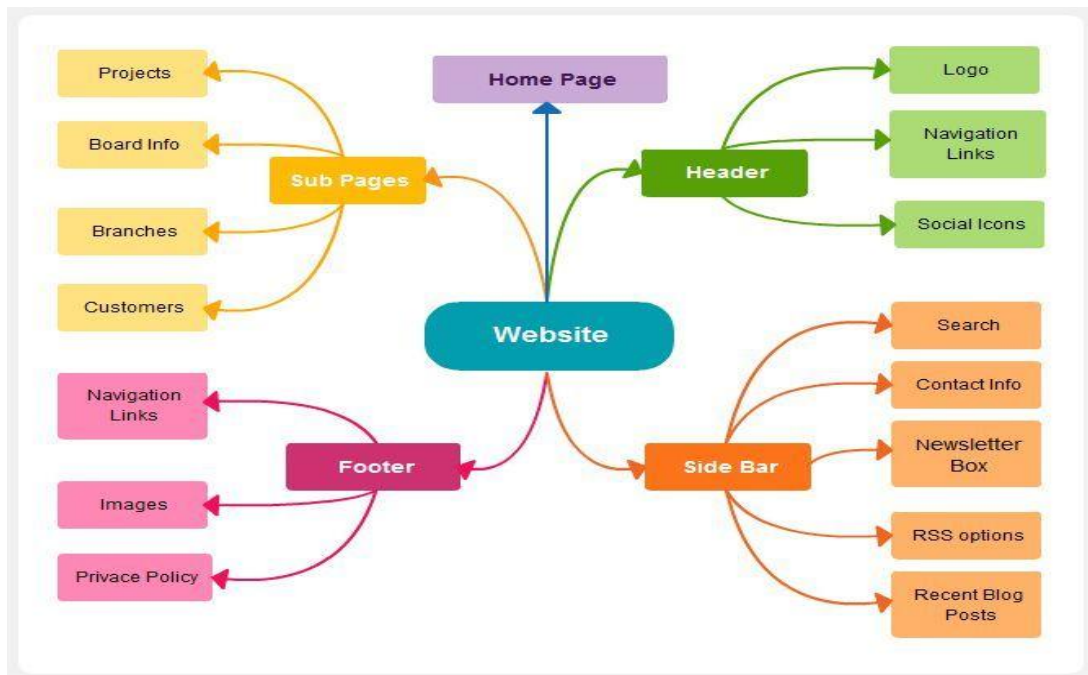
Home Page

Projects

Board Info

Sub Pages

Branches

Customers

Header

Logo

Navigation Links

Social Icons

Website

Navigation Links

Footer

Images

Privace Policy

Side Bar

Search

Contact Info

Newsletter Box

RSS options

Recent Blog Posts